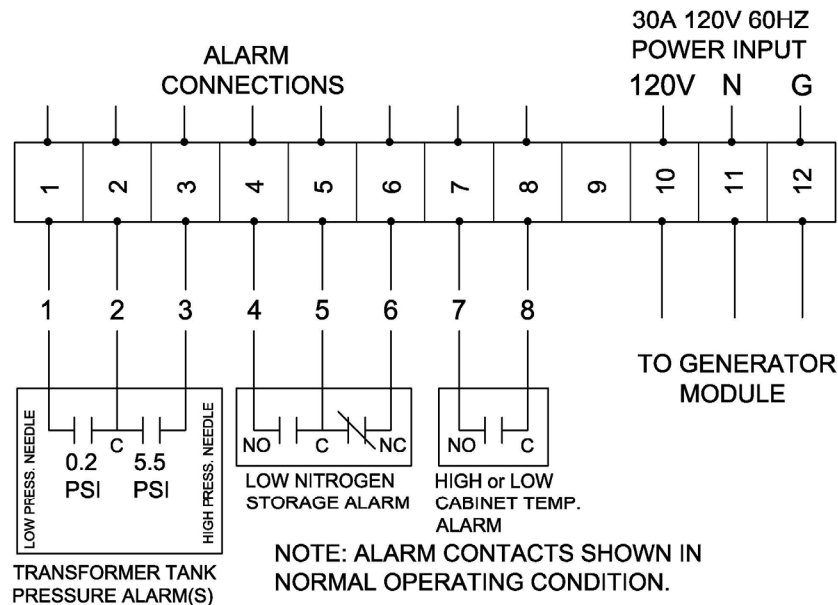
30A 120V 60HZ
POWER INPUT

ALARM
CONNECTIONS

120V N G

| 1 | 2 | 3 | 4 | 5 | 6 | 7 | 8 | 9 | 10 | 11 | 12 |
|---|---|---|---|---|---|---|---|---|---|---|---|

1 2 3 4 5 6 7 8

TO GENERATOR
MODULE

LOW PRESS. NEEDLE
C
0.2 PSI
5.5 PSI
HIGH PRESS. NEEDLE

NO C NC
LOW NITROGEN
STORAGE ALARM

NO C
HIGH or LOW
CABINET TEMP.
ALARM

NOTE: ALARM CONTACTS SHOWN IN NORMAL OPERATING CONDITION.

TRANSFORMER TANK
PRESSURE ALARM(S)